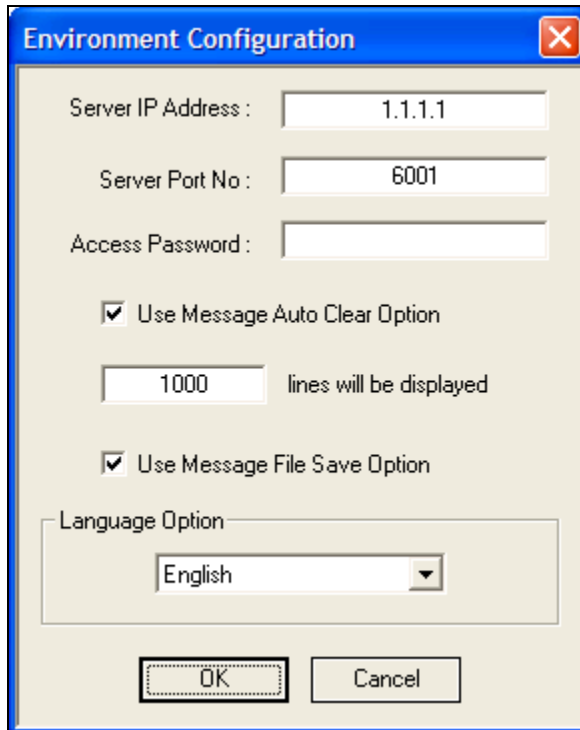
Environment Configuration

Server IP Address : 1.1.1.1

Server Port No : 6001

Access Password :

Use Message Auto Clear Option

1000 lines will be displayed

Use Message File Save Option

Language Option

English

OK

Cancel